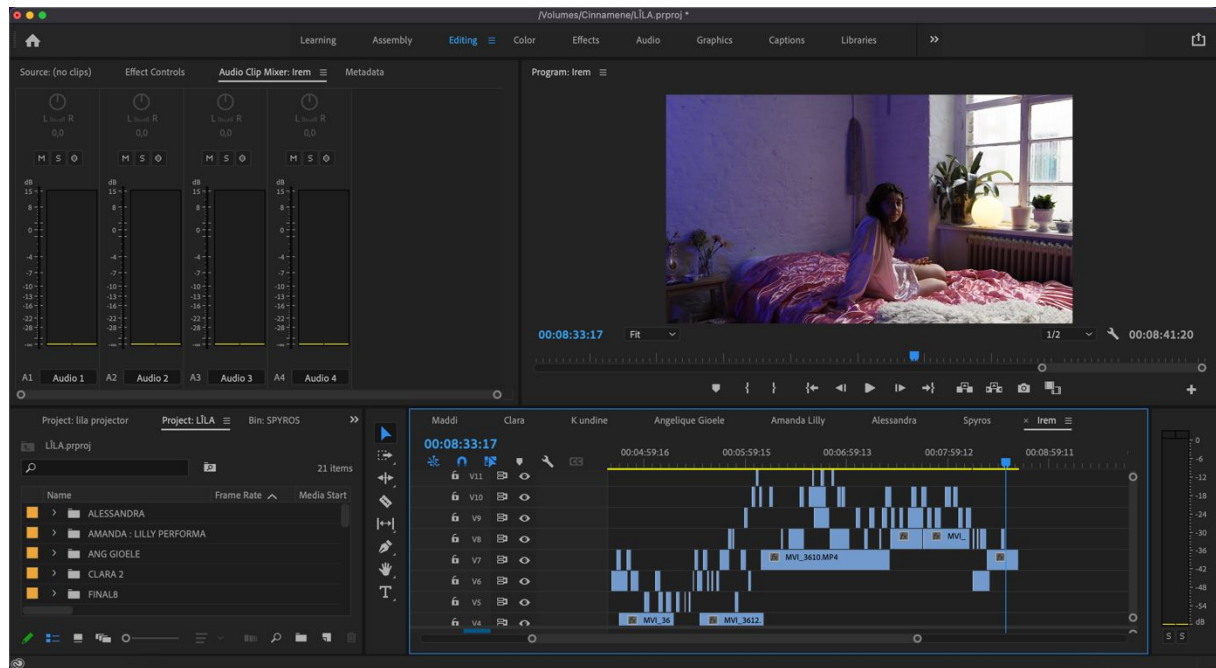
/Volumes/Cinnamene/LĪLA.prproj *

Learning Assembly Editing Color Effects Audio Graphics Captions Libraries »

Source: (no clips) Effect Controls Audio Clip Mixer: Irem Metadata

L R 0,0 L R 0,0 L R 0,0 L R 0,0

M S M S M S M S

dB 15 8 0 -4 -7 -10 -13 -16 -22 -28

A1 Audio 1 A2 Audio 2 A3 Audio 3 A4 Audio 4

Program: Irem

00:08:33:17 Fit 1/2 00:08:41:20

Project: lila projector Project: LĪLA Bin: SPYROS »

LĪLA.prproj

21 items

Name Frame Rate Media Start

ALESSANDRA
AMANDA : LILLY PERFORMA
ANG GIOELE
CLARA 2
FINAL8

Maddi Clara K undine Angelique Gioele Amanda Lilly Alessandra Spyros × Irem

00:08:33:17

00:04:59:16 00:05:59:15 00:06:59:13 00:07:59:12 00:08:59:11

V11 V10 V9 V8 V7 V6 V5 V4

MVI_3610.MP4 MVI_ MVI_36 MVI_3612.

0 -6 -12 -18 -24 -30 -36 -42 -48 -54 dB

S S